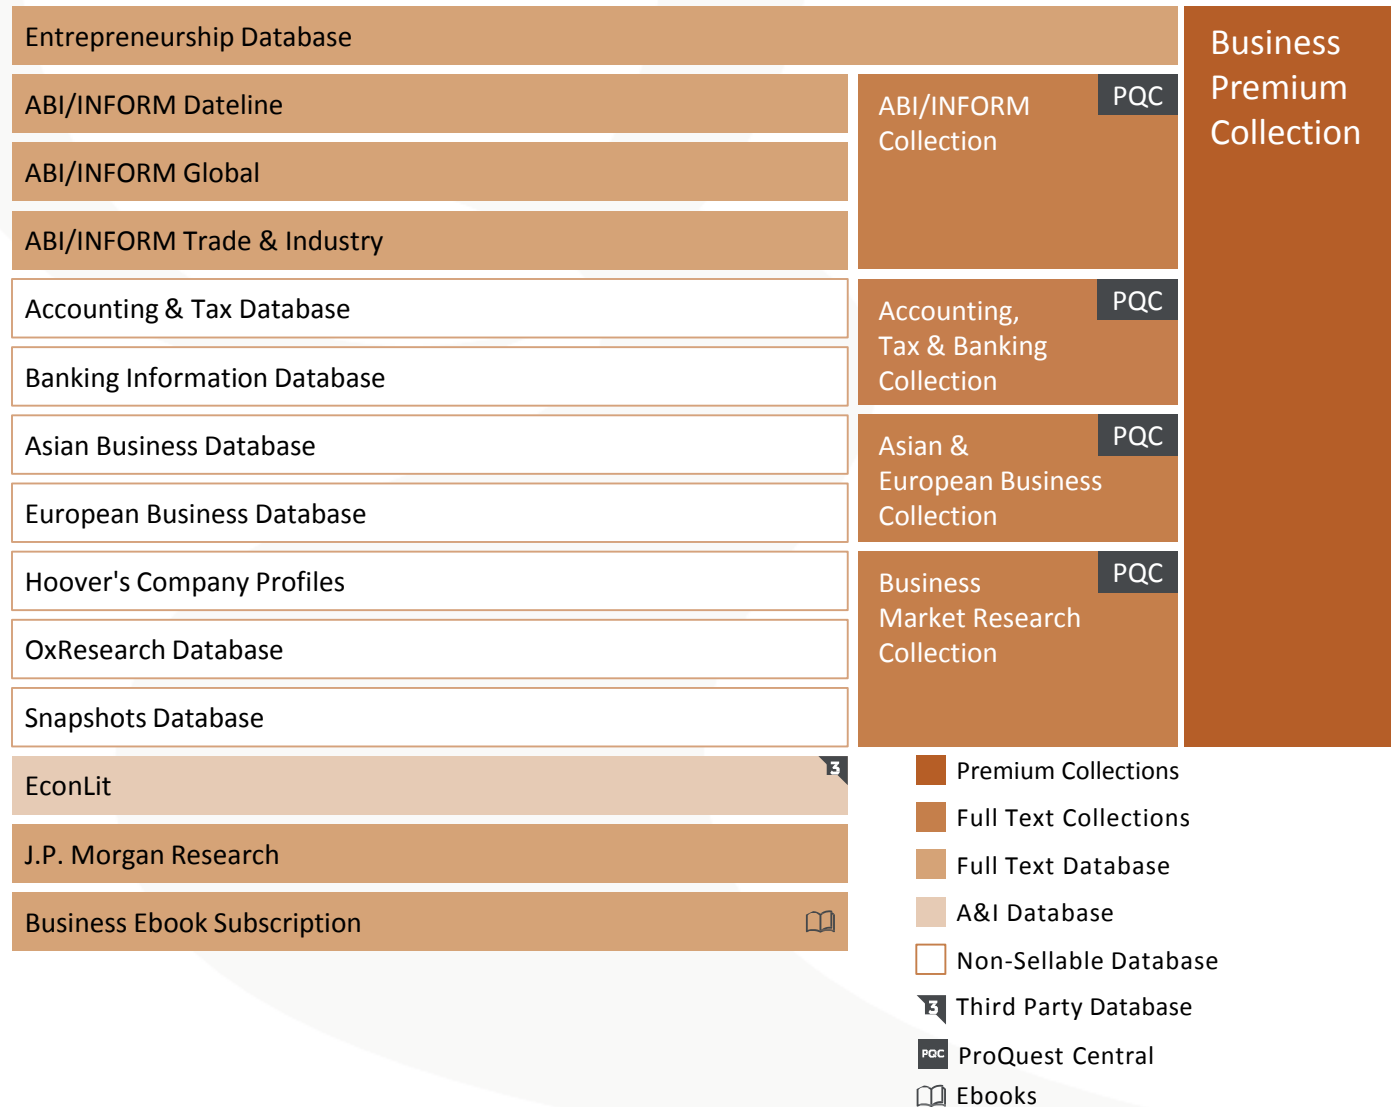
Entrepreneurship Database

ABI/INFORM Dateline

ABI/INFORM Global

ABI/INFORM Trade & Industry

Accounting & Tax Database

Banking Information Database

Asian Business Database

European Business Database

Hoover's Company Profiles

OxResearch Database

Snapshots Database

EconLit 3

J.P. Morgan Research

Business Ebook Subscription

ABI/INFORM Collection PQC

Accounting, Tax & Banking Collection PQC

Asian & European Business Collection PQC

Business Market Research Collection PQC

Business Premium Collection

Premium Collections

Full Text Collections

Full Text Database

A&I Database

Non-Sellable Database

3 Third Party Database

PQC ProQuest Central

Ebooks